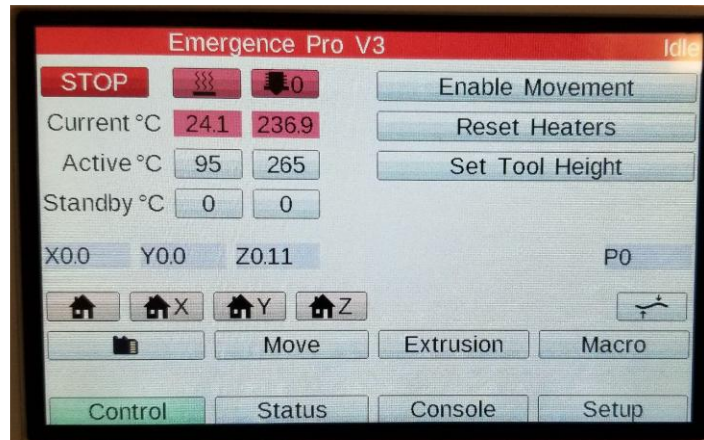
Emergence Pro V3

Idle

STOP

0

Enable Movement

Current °C 24.1 236.9

Reset Heaters

Active °C 95 265

Set Tool Height

Standby °C 0 0

X0.0 Y0.0 Z0.11

P0

X Y Z

Move

Extrusion

Macro

Control

Status

Console

Setup